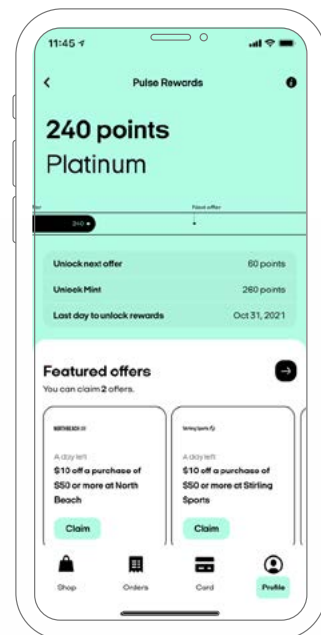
11:45

Pulse Rewards

240 points
Platinum

You

Next offer

240

| | |
|---|---|
| Unlock next offer | 60 points |
| Unlock Mint | 260 points |
| Last day to unlock rewards | Oct 31, 2021 |

Featured offers
You can claim 2 offers.

NORTHBEACH

A day left
$10 off a purchase of $50 or more at North Beach

Claim

Stirling Sports

A day left
$10 off a purchase of $50 or more at Stirling Sports

Claim

Shop
Orders
Card
Profile